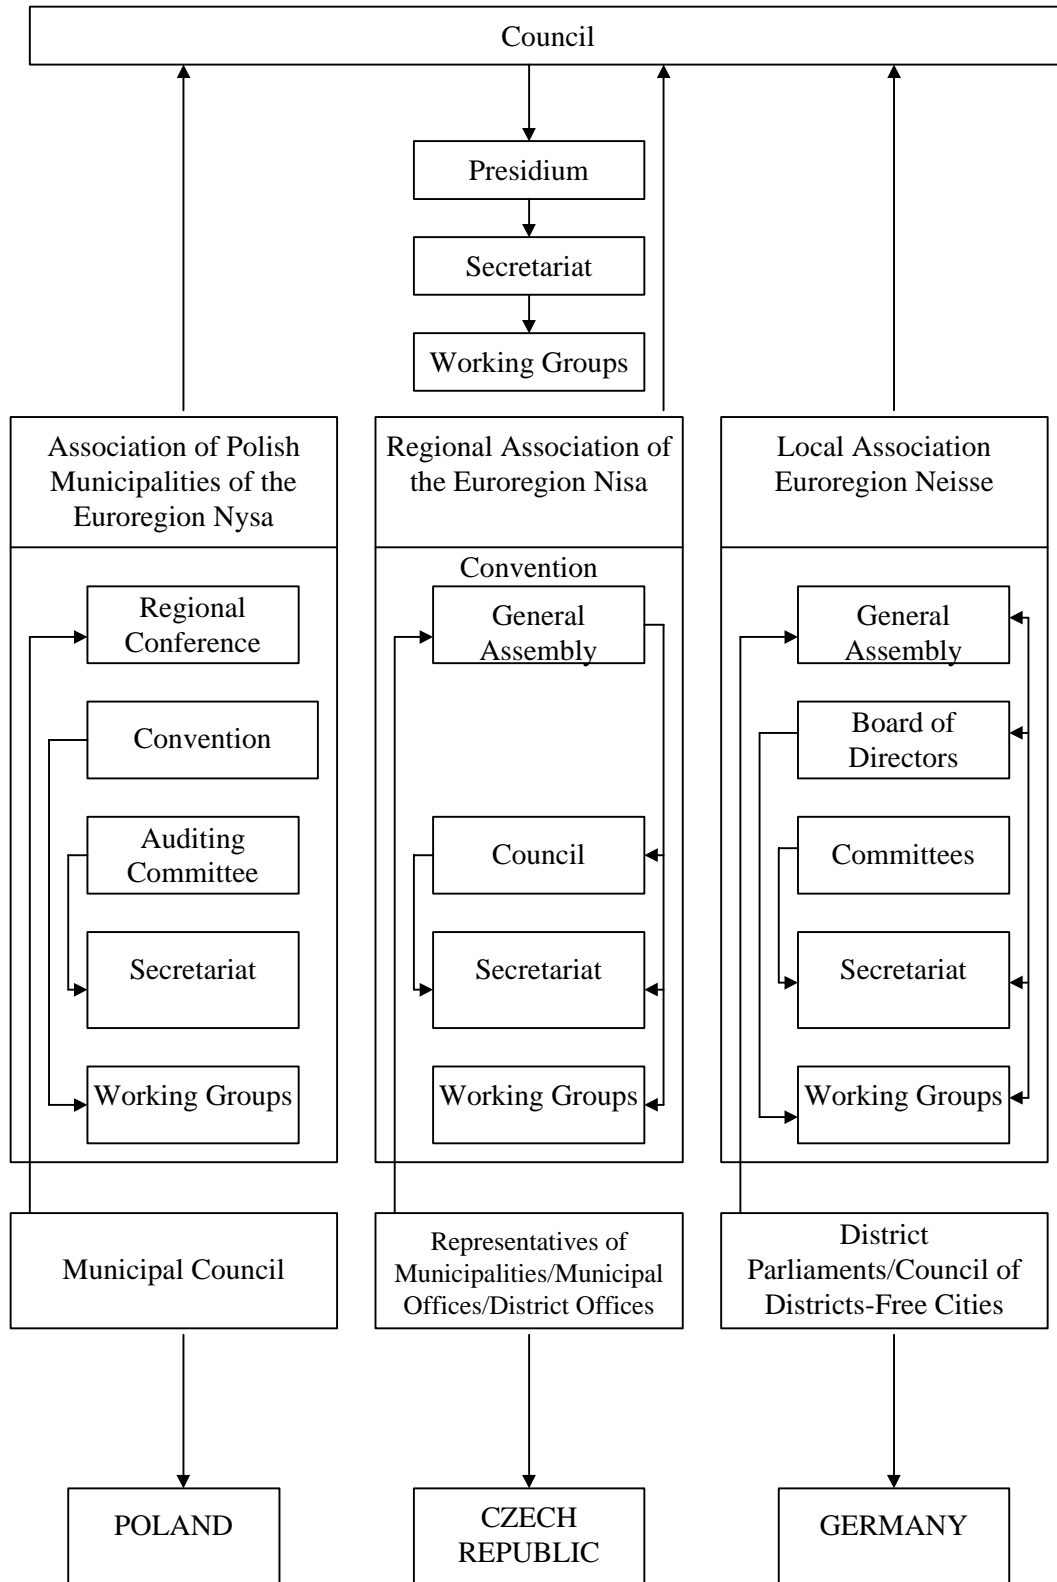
Council

Presidium

Secretariat

Working Groups

Association of Polish Municipalities of the Euroregion Nysa

Regional Conference

Convention

Auditing Committee

Secretariat

Working Groups

Regional Association of the Euroregion Nisa

Convention

General Assembly

Council

Secretariat

Working Groups

Local Association Euroregion Neisse

General Assembly

Board of Directors

Committees

Secretariat

Working Groups

Municipal Council

Representatives of Municipalities/Municipal Offices/District Offices

District Parliaments/Council of Districts-Free Cities

POLAND

CZECH REPUBLIC

GERMANY